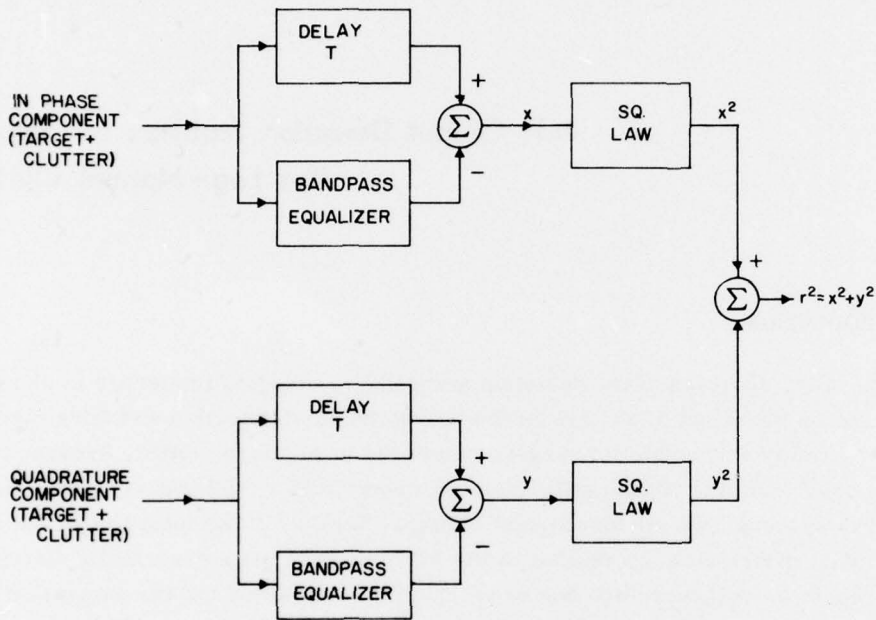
IN PHASE COMPONENT (TARGET+ CLUTTER)

DELAY T

BANDPASS EQUALIZER

+

−

$\Sigma$

x

SQ. LAW

$x^2$

+

$\Sigma$

$r^2 = x^2 + y^2$

QUADRATURE COMPONENT (TARGET + CLUTTER)

DELAY T

BANDPASS EQUALIZER

+

−

$\Sigma$

y

SQ. LAW

$y^2$